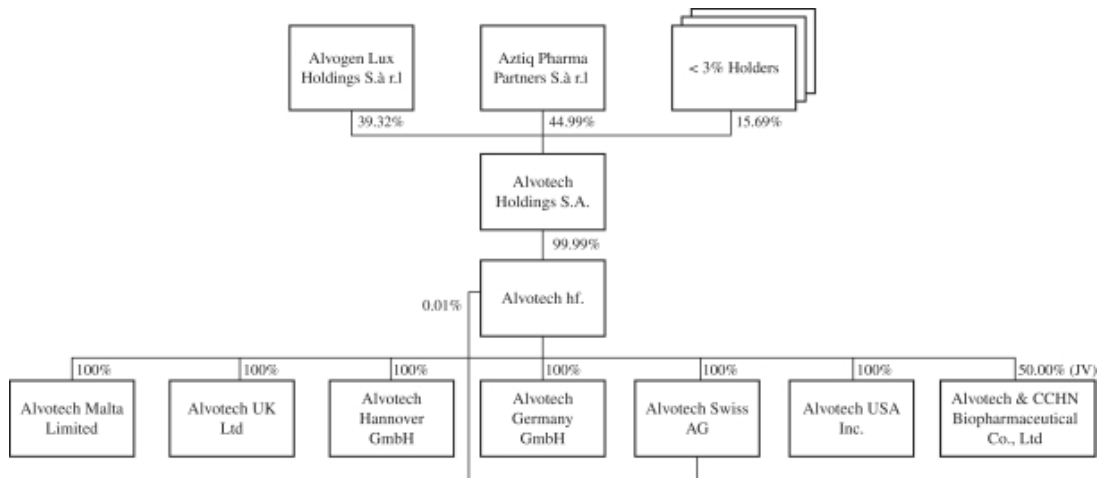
Alvogen Lux Holdings S.à r.l

Aztiq Pharma Partners S.à r.l

< 3% Holders

39.32%

44.99%

15.69%

Alvotech Holdings S.A.

99.99%

0.01%

Alvotech hf.

100%

Alvotech Malta Limited

100%

Alvotech UK Ltd

100%

Alvotech Hannover GmbH

100%

Alvotech Germany GmbH

100%

Alvotech Swiss AG

100%

Alvotech USA Inc.

50.00% (JV)

Alvotech & CCHN Biopharmaceutical Co., Ltd